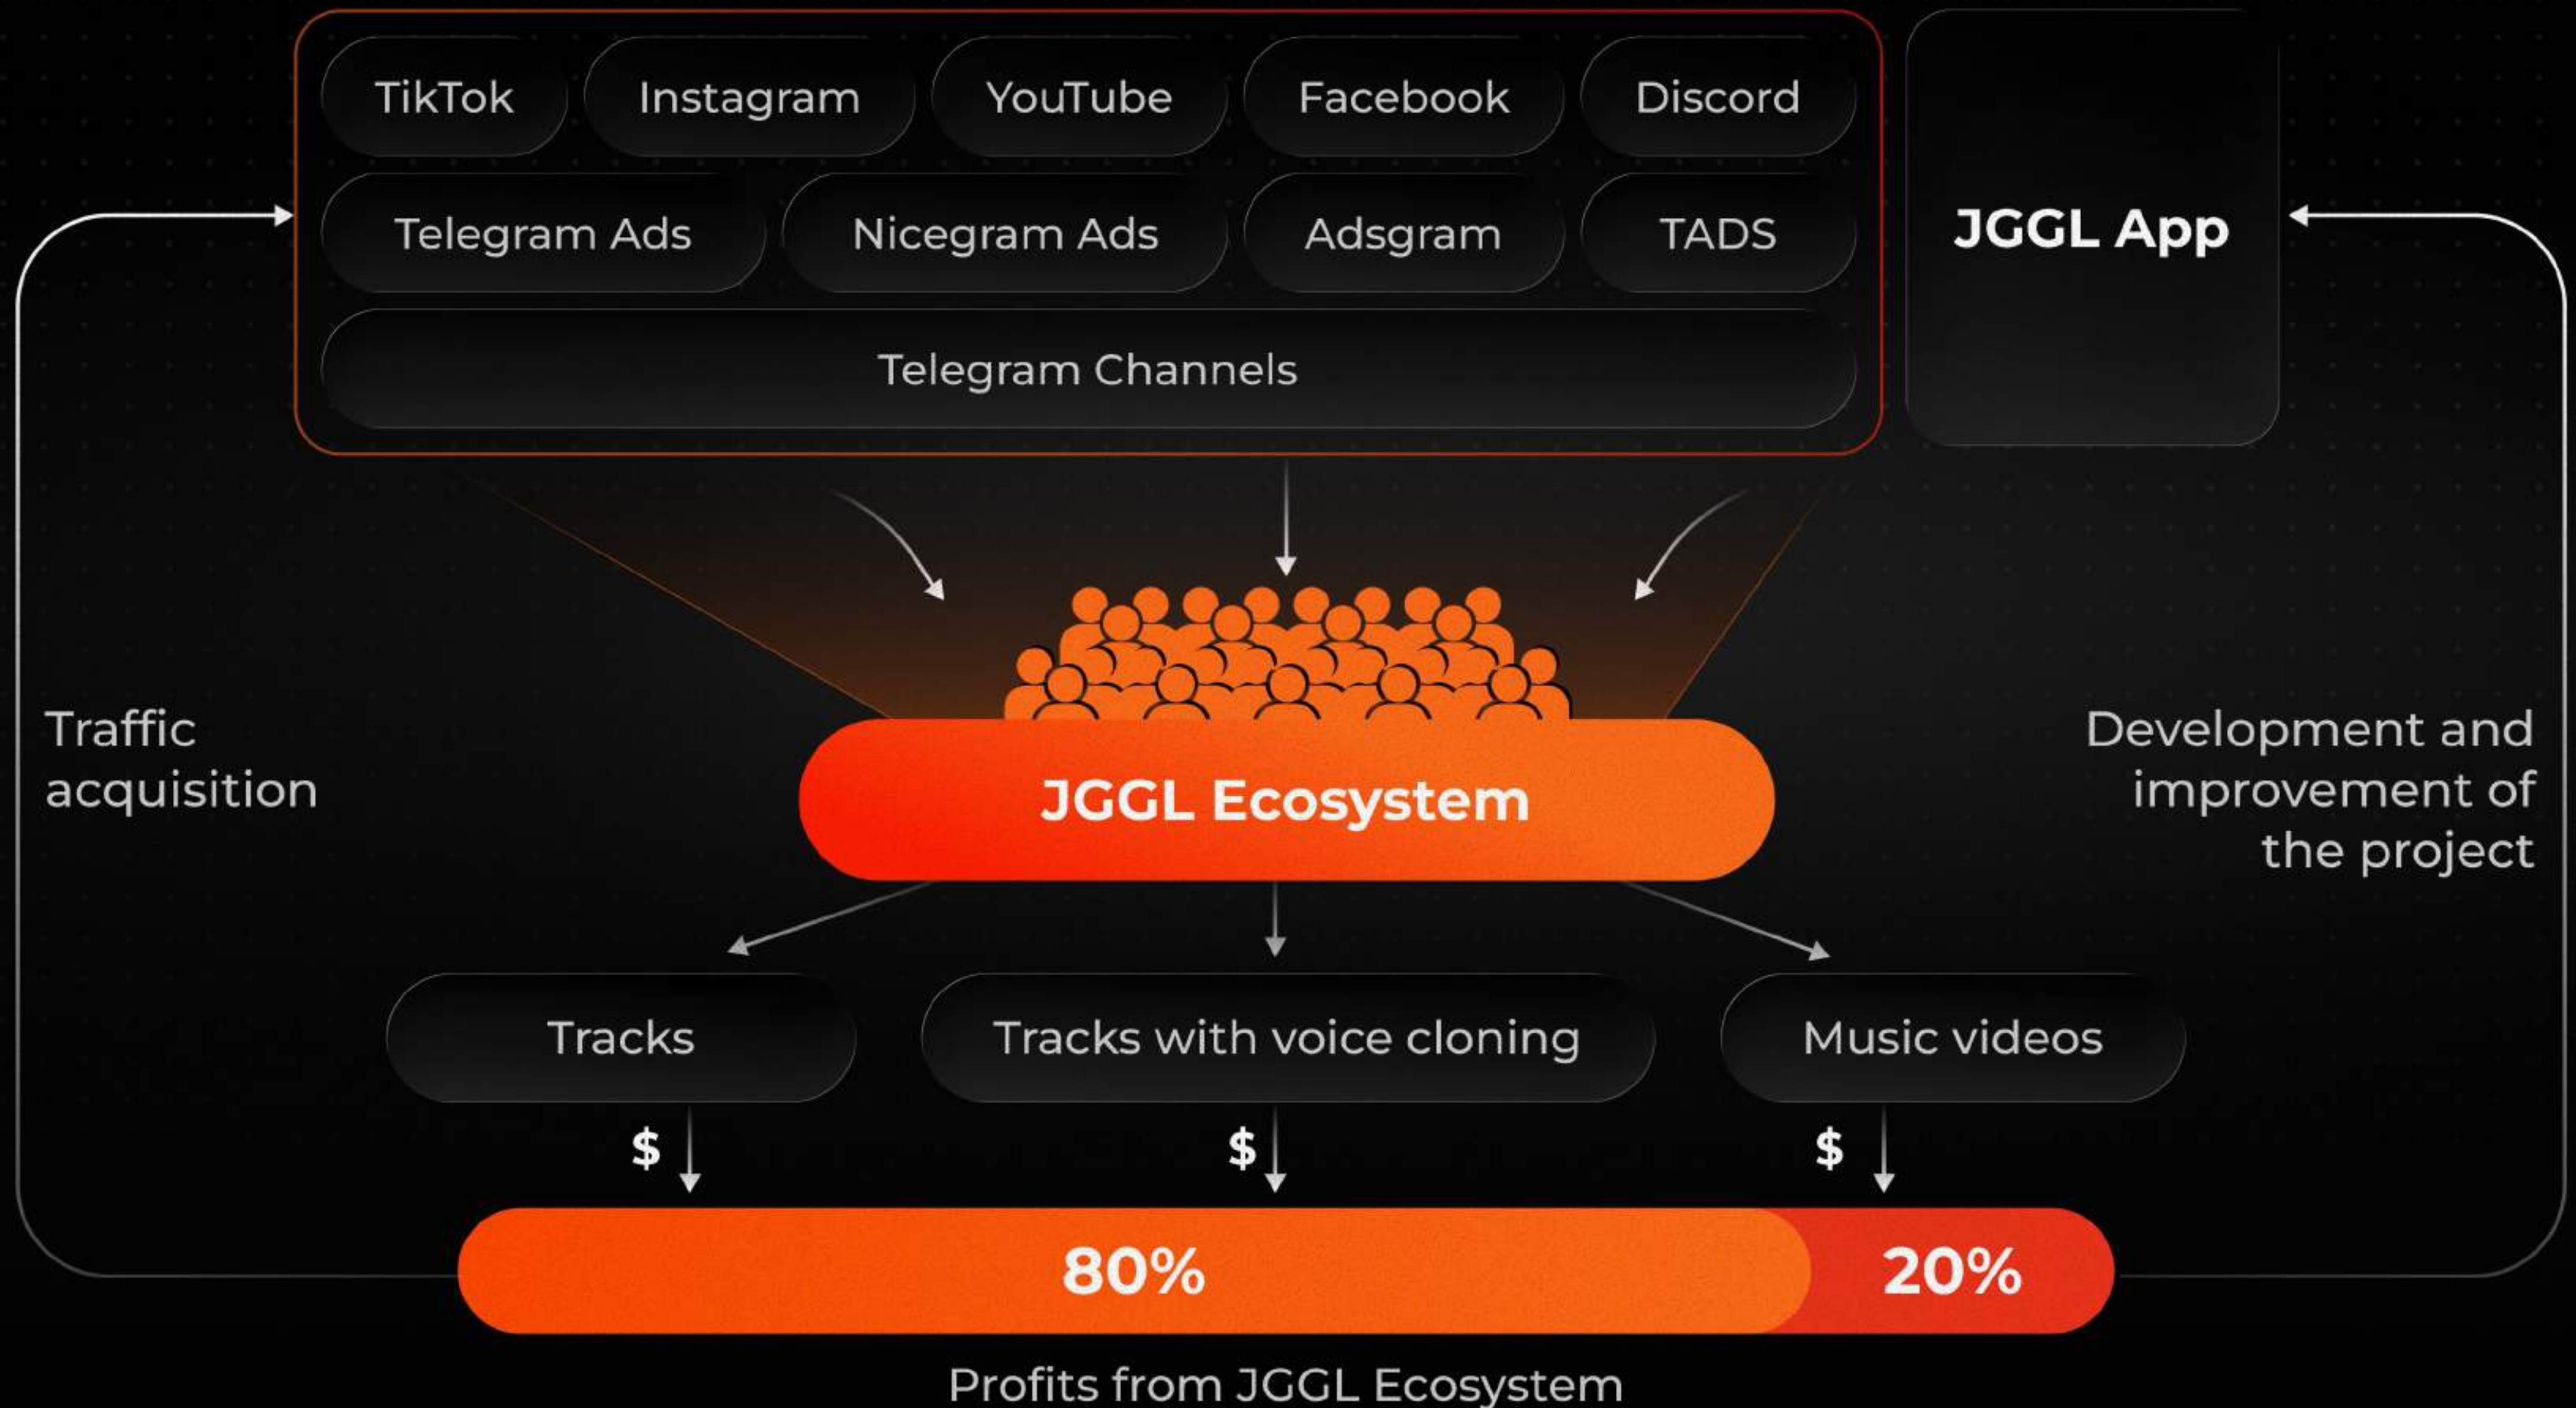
TikTok
Instagram
YouTube
Facebook
Discord
Telegram Ads
Nicegram Ads
Adsgram
TADS
Telegram Channels

JGGL App

Traffic acquisition

JGGL Ecosystem

Development and improvement of the project

Tracks
Tracks with voice cloning
Music videos

$
$
$

80%
20%

Profits from JGGL Ecosystem